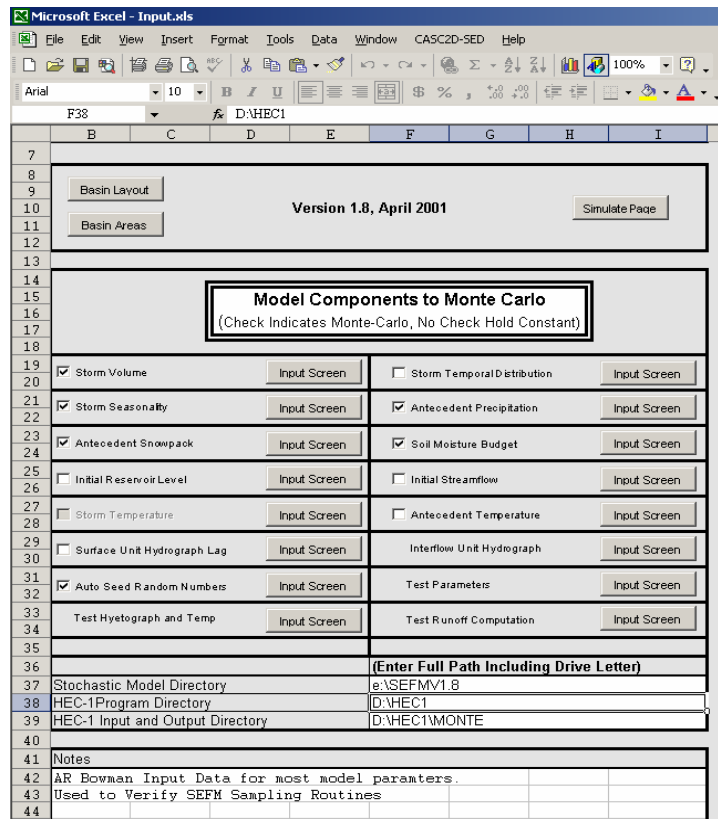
Microsoft Excel - Input.xls

File Edit View Insert Format Tools Data Window CASC2D-SED Help

100%

Arial 10 B I U $ %

F38 $f_x$ D:\HEC1

| | B | C | D | E | F | G | H | I |
|---|---|---|---|---|---|---|---|---|
| 7 | | | | | | | | |

Basin Layout

Basin Areas

Version 1.8, April 2001

Simulate Page

Model Components to Monte Carlo
(Check Indicates Monte-Carlo, No Check Hold Constant)

Storm Volume Input Screen
Storm Temporal Distribution Input Screen
Storm Seasonality Input Screen
Antecedent Precipitation Input Screen
Antecedent Snowpack Input Screen
Soil Moisture Budget Input Screen
Initial Reservoir Level Input Screen
Initial Streamflow Input Screen
Storm Temperature Input Screen
Antecedent Temperature Input Screen
Surface Unit Hydrograph Lag Input Screen
Interflow Unit Hydrograph Input Screen
Auto Seed Random Numbers Input Screen
Test Parameters Input Screen
Test Hyetograph and Temp Input Screen
Test Runoff Computation Input Screen

(Enter Full Path Including Drive Letter)

| | | |
|---|---|---|
| 37 | Stochastic Model Directory | e:\SEFMV1.8 |
| 38 | HEC-1Program Directory | D:\HEC1 |
| 39 | HEC-1 Input and Output Directory | D:\HEC1\MONTE |
| 40 | | |
| 41 | Notes | |
| 42 | AR Bowman Input Data for most model paramters. | |
| 43 | Used to Verify SEFM Sampling Routines | |
| 44 | | |